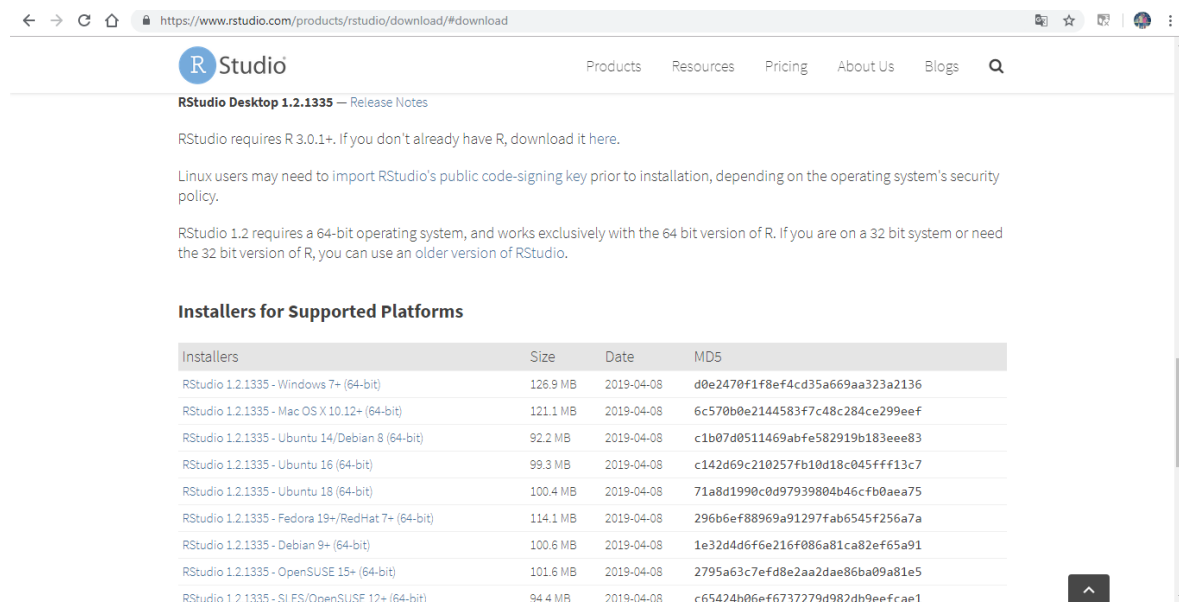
https://www.rstudio.com/products/rstudio/download/#download

R Studio

Products Resources Pricing About Us Blogs

RStudio Desktop 1.2.1335 — Release Notes

RStudio requires R 3.0.1+. If you don't already have R, download it here.

Linux users may need to import RStudio's public code-signing key prior to installation, depending on the operating system's security policy.

RStudio 1.2 requires a 64-bit operating system, and works exclusively with the 64 bit version of R. If you are on a 32 bit system or need the 32 bit version of R, you can use an older version of RStudio.

Installers for Supported Platforms

| Installers | Size | Date | MD5 |
|---|---|---|---|
| RStudio 1.2.1335 - Windows 7+ (64-bit) | 126.9 MB | 2019-04-08 | d0e2470f1f8ef4cd35a669aa323a2136 |
| RStudio 1.2.1335 - Mac OS X 10.12+ (64-bit) | 121.1 MB | 2019-04-08 | 6c570b0e2144583f7c48c284ce299eef |
| RStudio 1.2.1335 - Ubuntu 14/Debian 8 (64-bit) | 92.2 MB | 2019-04-08 | c1b07d0511469abfe582919b183eee83 |
| RStudio 1.2.1335 - Ubuntu 16 (64-bit) | 99.3 MB | 2019-04-08 | c142d69c210257fb10d18c045fff13c7 |
| RStudio 1.2.1335 - Ubuntu 18 (64-bit) | 100.4 MB | 2019-04-08 | 71a8d1990c0d97939804b46cfb0aea75 |
| RStudio 1.2.1335 - Fedora 19+/RedHat 7+ (64-bit) | 114.1 MB | 2019-04-08 | 296b6ef88969a91297fab6545f256a7a |
| RStudio 1.2.1335 - Debian 9+ (64-bit) | 100.6 MB | 2019-04-08 | 1e32d4d6f6e216f086a81ca82ef65a91 |
| RStudio 1.2.1335 - OpenSUSE 15+ (64-bit) | 101.6 MB | 2019-04-08 | 2795a63c7efd8e2aa2dae86ba09a81e5 |
| RStudio 1.2.1335 - SLES/OpenSUSE 12+ (64-bit) | 94.4 MB | 2019-04-08 | c65424b06ef6737279d982db9eefcae1 |